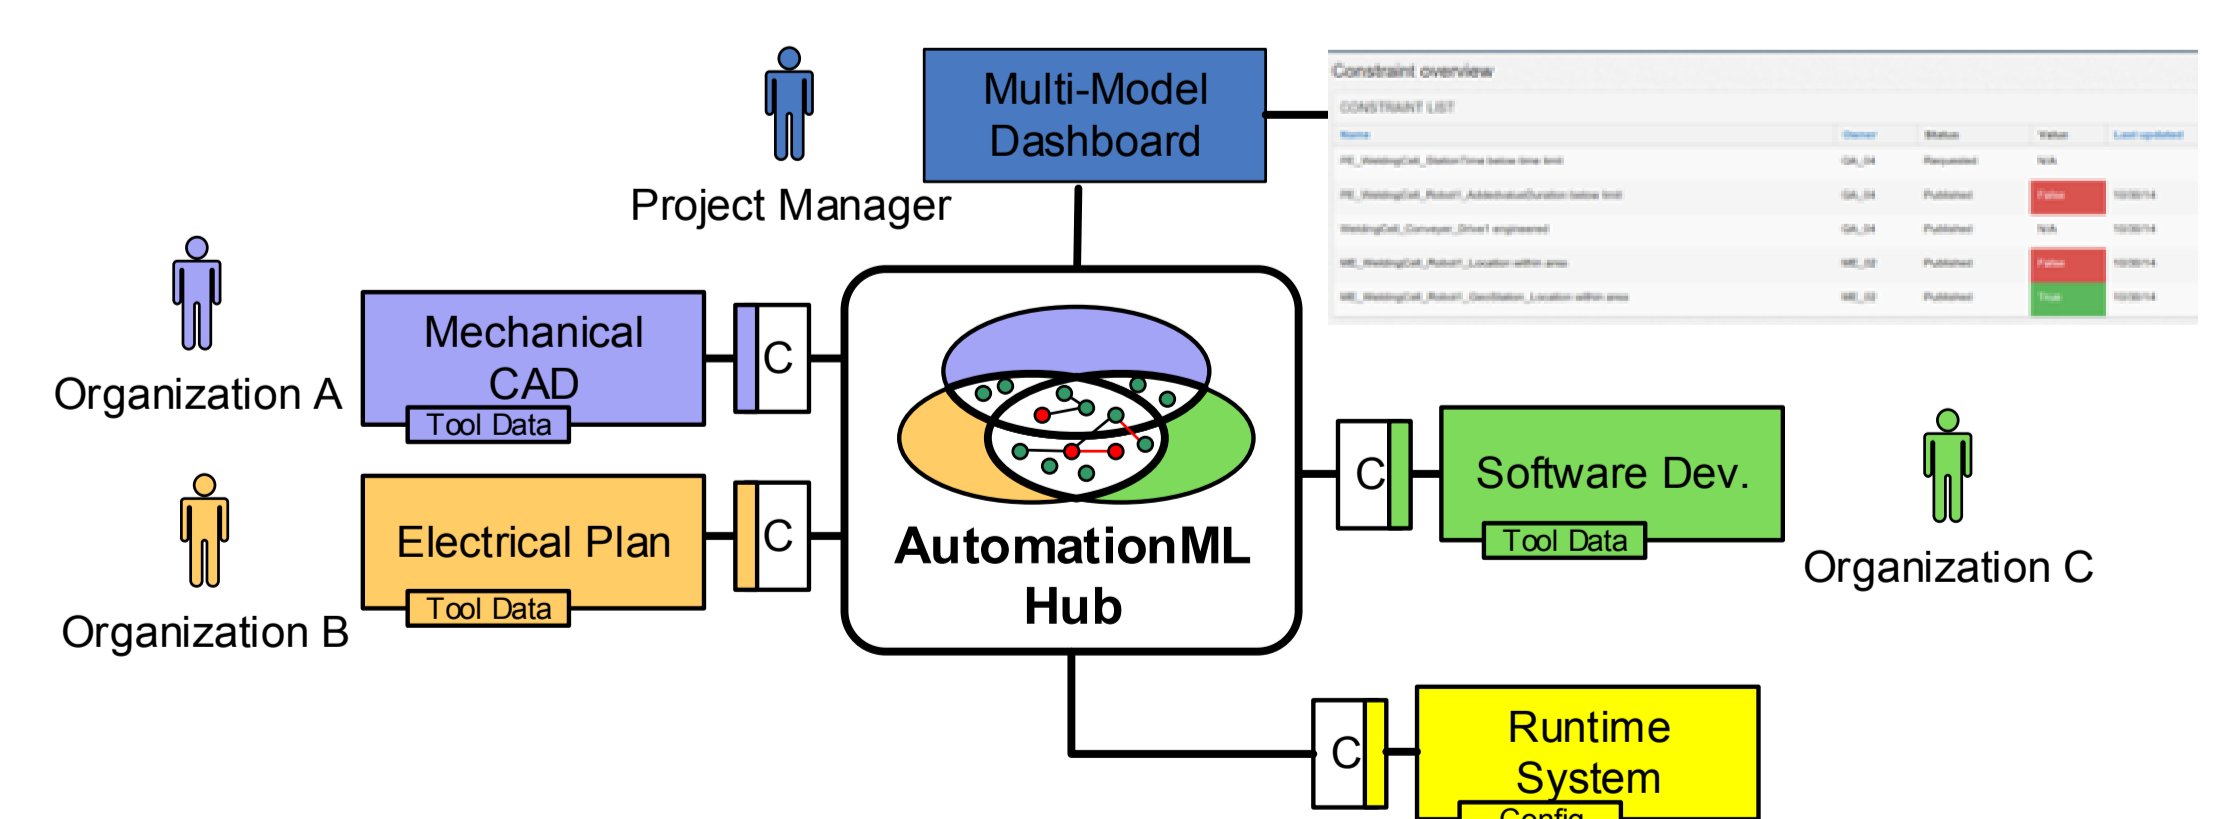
Project Manager

Multi-Model Dashboard

Constraint overview

CONSTRAINT LIST

| Name | Owner | Status | Value | Last updated |
|---|---|---|---|---|
| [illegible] | QA_04 | Requested | N/A | |
| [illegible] | QA_04 | Published | False | 10/30/14 |
| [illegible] | QA_04 | Published | N/A | 10/30/14 |
| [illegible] | ME_02 | Published | False | 10/30/14 |
| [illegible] | ME_02 | Published | True | 10/30/14 |

Organization A

Mechanical CAD

Tool Data

C

Organization B

Electrical Plan

Tool Data

C

AutomationML Hub

C

Software Dev.

Tool Data

Organization C

C

Runtime System

Config